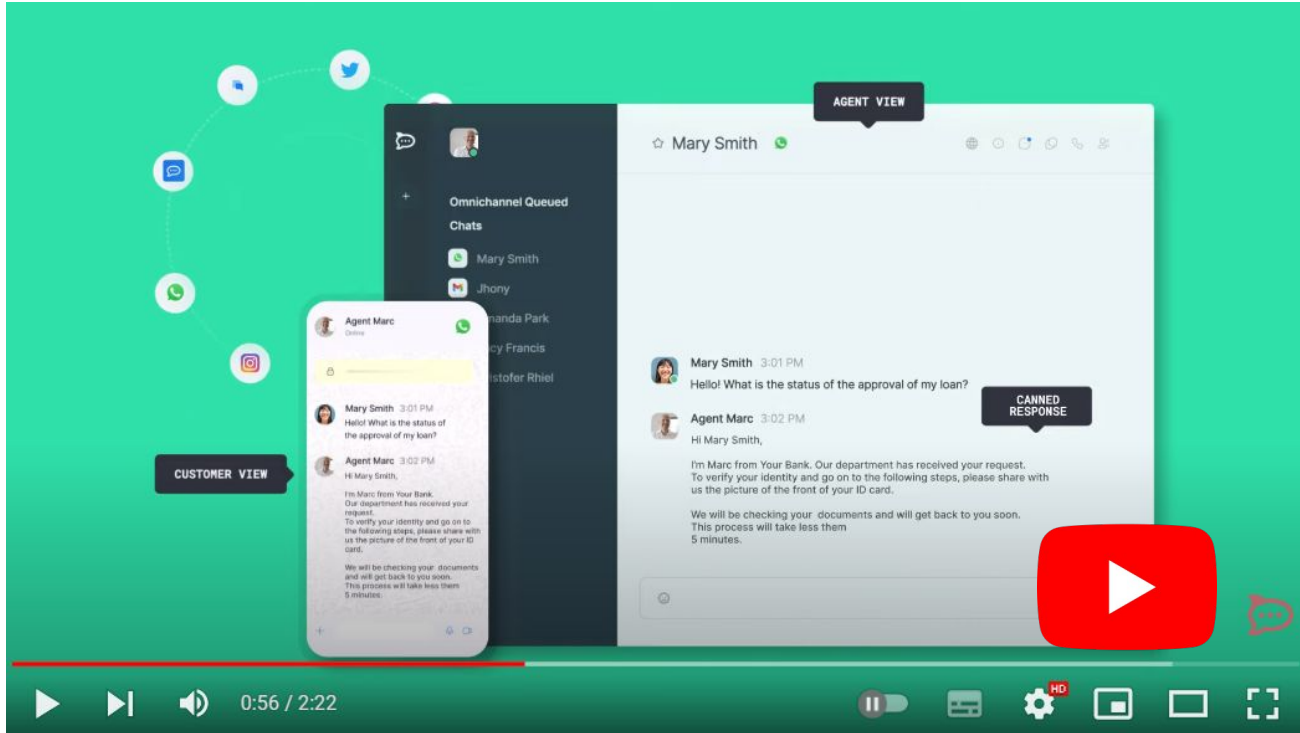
AGENT VIEW

Mary Smith

Omnichannel Queued Chats

Mary Smith

Jhony

manda Park

cy Francis

istofer Rhiel

Mary Smith 3:01 PM
Hello! What is the status of the approval of my loan?

CANNED RESPONSE

Agent Marc 3:02 PM
Hi Mary Smith,

I'm Marc from Your Bank. Our department has received your request. To verify your identity and go on to the following steps, please share with us the picture of the front of your ID card.

We will be checking your documents and will get back to you soon. This process will take less them 5 minutes.

Agent Marc
Online

Mary Smith 3:01 PM
Hello! What is the status of the approval of my loan?

CUSTOMER VIEW

Agent Marc 3:02 PM
Hi Mary Smith,

I'm Marc from Your Bank. Our department has received your request. To verify your identity and go on to the following steps, please share with us the picture of the front of your ID card.

We will be checking your documents and will get back to you soon. This process will take less them 5 minutes.

0:56 / 2:22

HD